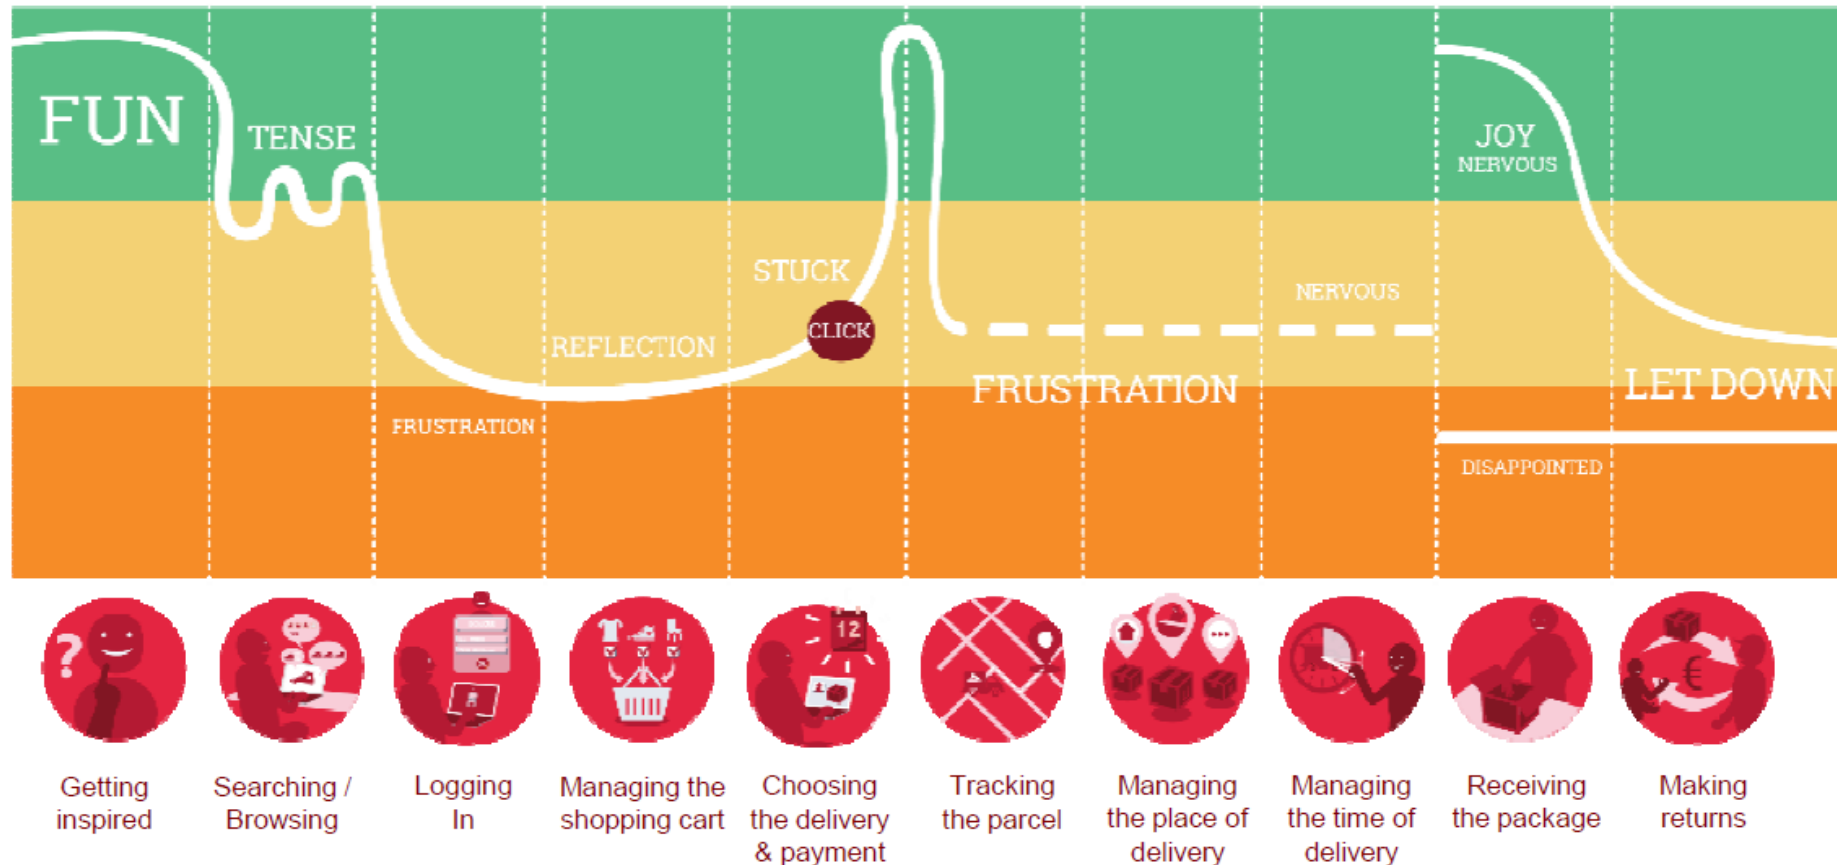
FUN

TENSE

STUCK

CLICK

REFLECTION

FRUSTRATION

FRUSTRATION

NERVOUS

JOY
NERVOUS

LET DOWN

DISAPPOINTED

12

€

Getting inspired

Searching / Browsing

Logging In

Managing the shopping cart

Choosing the delivery & payment

Tracking the parcel

Managing the place of delivery

Managing the time of delivery

Receiving the package

Making returns